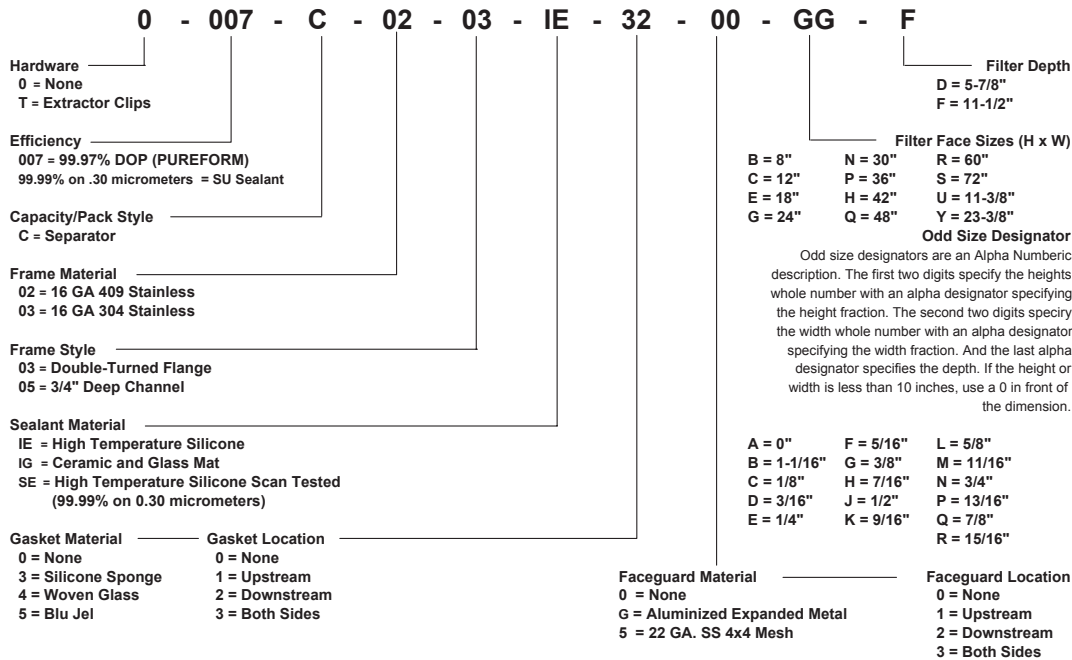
0 - 007 - C - 02 - 03 - IE - 32 - 00 - GG - F

Hardware
0 = None
T = Extractor Clips

Efficiency
007 = 99.97% DOP (PUREFORM)
99.99% on .30 micrometers = SU Sealant

Capacity/Pack Style
C = Separator

Frame Material
02 = 16 GA 409 Stainless
03 = 16 GA 304 Stainless

Frame Style
03 = Double-Turned Flange
05 = 3/4" Deep Channel

Sealant Material
IE = High Temperature Silicone
IG = Ceramic and Glass Mat
SE = High Temperature Silicone Scan Tested (99.99% on 0.30 micrometers)

Gasket Material
0 = None
3 = Silicone Sponge
4 = Woven Glass
5 = Blu Jel

Gasket Location
0 = None
1 = Upstream
2 = Downstream
3 = Both Sides

Filter Depth
D = 5-7/8"
F = 11-1/2"

Filter Face Sizes (H x W)

| | | |
|---|---|---|
| B = 8" | N = 30" | R = 60" |
| C = 12" | P = 36" | S = 72" |
| E = 18" | H = 42" | U = 11-3/8" |
| G = 24" | Q = 48" | Y = 23-3/8" |

Odd Size Designator
Odd size designators are an Alpha Numberic description. The first two digits specify the heights whole number with an alpha designator specifying the height fraction. The second two digits specicy the width whole number with an alpha designator specifying the width fraction. And the last alpha designator specifies the depth. If the height or width is less than 10 inches, use a 0 in front of the dimension.

| | | |
|---|---|---|
| A = 0" | F = 5/16" | L = 5/8" |
| B = 1-1/16" | G = 3/8" | M = 11/16" |
| C = 1/8" | H = 7/16" | N = 3/4" |
| D = 3/16" | J = 1/2" | P = 13/16" |
| E = 1/4" | K = 9/16" | Q = 7/8" |
| | | R = 15/16" |

Faceguard Material
0 = None
G = Aluminized Expanded Metal
5 = 22 GA. SS 4x4 Mesh

Faceguard Location
0 = None
1 = Upstream
2 = Downstream
3 = Both Sides